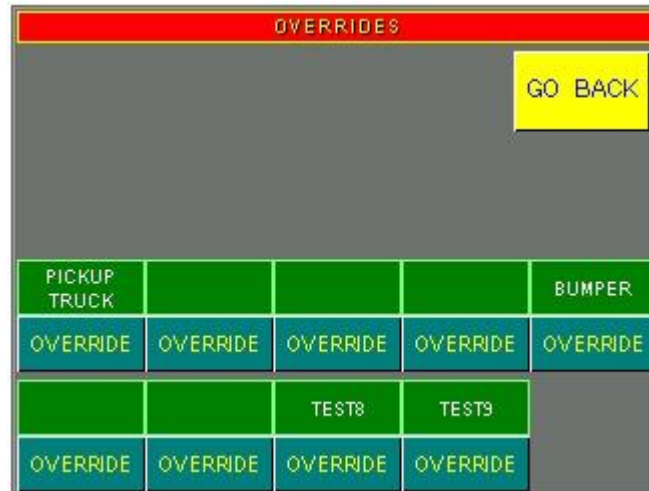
OVERRIDES

GO BACK

| PICKUP TRUCK | | | | BUMPER |
|---|---|---|---|---|
| OVERRIDE | OVERRIDE | OVERRIDE | OVERRIDE | OVERRIDE |

| | | TEST8 | TEST9 |
|---|---|---|---|
| OVERRIDE | OVERRIDE | OVERRIDE | OVERRIDE |